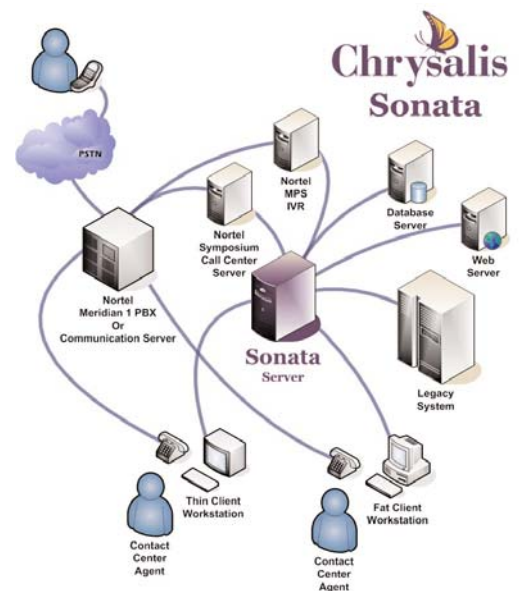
Chrysalis
Sonata

PSTN

Nortel
MPS
IVR

Database
Server

Web
Server

Nortel
Symposium
Call Center
Server

Nortel
Meridian 1 PBX
Or
Communication Server

Sonata
Server

Legacy
System

Thin Client
Workstation

Fat Client
Workstation

Contact
Center
Agent

Contact
Center
Agent